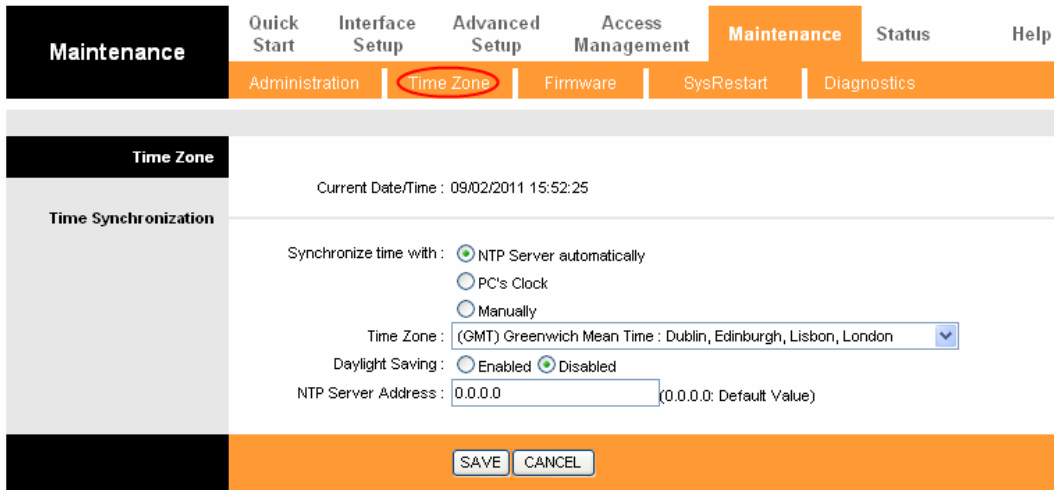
Maintenance

Quick Start | Interface Setup | Advanced Setup | Access Management | Maintenance | Status | Help

Administration | Time Zone | Firmware | SysRestart | Diagnostics

Time Zone

Current Date/Time : 09/02/2011 15:52:25

Time Synchronization

Synchronize time with : NTP Server automatically

PC's Clock

Manually

Time Zone : (GMT) Greenwich Mean Time : Dublin, Edinburgh, Lisbon, London

Daylight Saving : Enabled Disabled

NTP Server Address : 0.0.0.0 (0.0.0.0: Default Value)

SAVE CANCEL